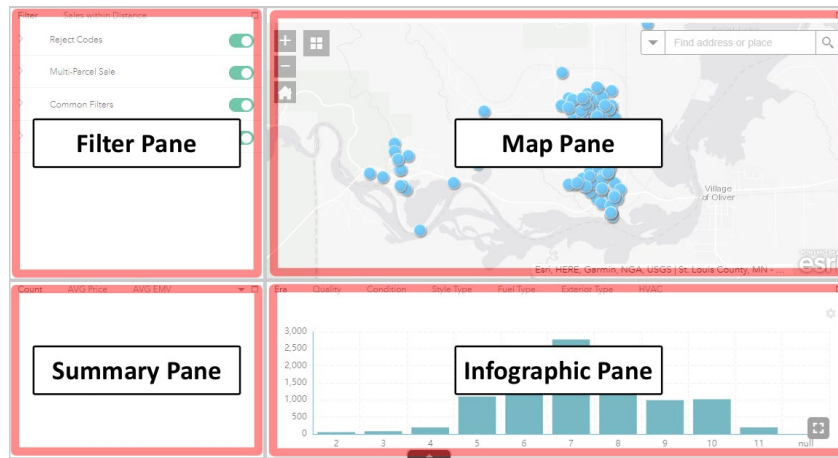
Filter Sales within Distance

Reject Codes

Multi-Parcel Sale

Common Filters

Filter Pane

+

−

Find address or place

Map Pane

Village of Oliver

Esri, HERE, Garmin, NGA, USGS | St. Louis County, MN -

esri

Count AVG Price AVG EMV

Summary Pane

Era Quality Condition Style Type Fuel Type Exterior Type HVAC

Infographic Pane

3,000
2,500
2,000
1,500
1,000
500
0

2 3 4 5 6 7 8 9 10 11 null